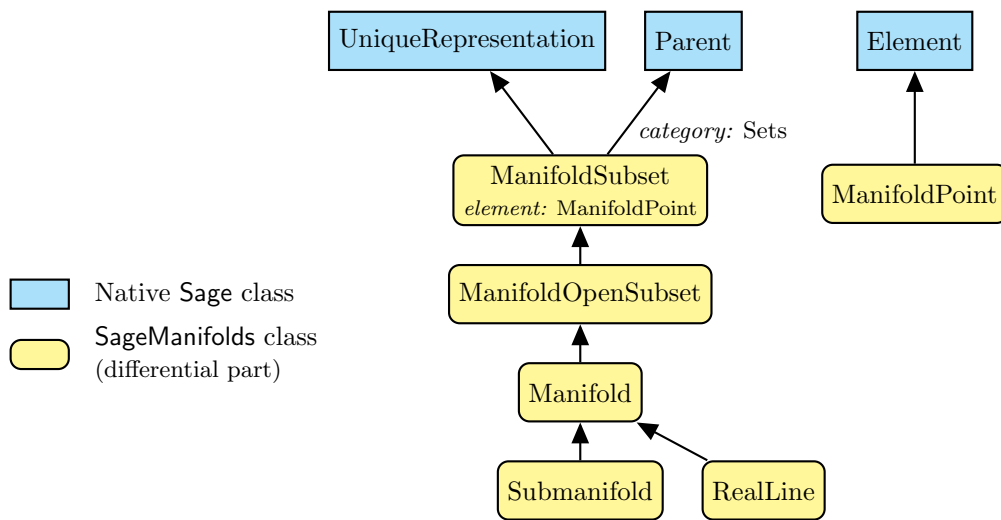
UniqueRepresentation

Parent

Element

category: Sets

ManifoldSubset
element: ManifoldPoint

ManifoldPoint

Native Sage class

SageManifolds class (differential part)

ManifoldOpenSubset

Manifold

Submanifold

RealLine